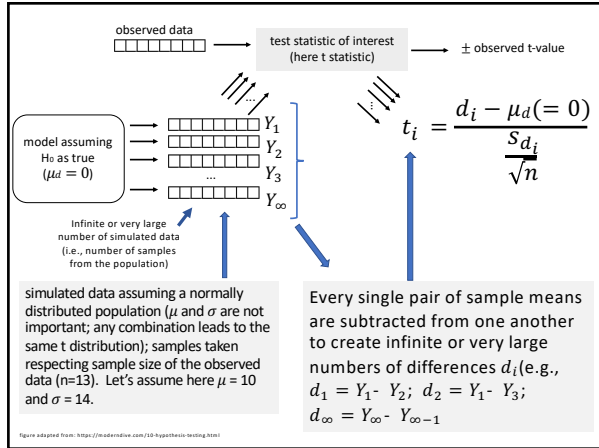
observed data

test statistic of interest (here t statistic)

± observed t-value

model assuming H₀ as true ($\mu_d = 0$)

$Y_1$
$Y_2$
$Y_3$
...
$Y_\infty$

$t_i = \frac{d_i - \mu_d(=0)}{\frac{s_{d_i}}{\sqrt{n}}}$

Infinite or very large number of simulated data (i.e., number of samples from the population)

simulated data assuming a normally distributed population ($\mu$ and $\sigma$ are not important; any combination leads to the same t distribution); samples taken respecting sample size of the observed data (n=13). Let's assume here $\mu$ = 10 and $\sigma$ = 14.

Every single pair of sample means are subtracted from one another to create infinite or very large numbers of differences $d_i$(e.g., $d_1 = Y_1$- $Y_2$; $d_2 = Y_1$- $Y_3$; $d_\infty = Y_\infty$- $Y_{\infty-1}$

figure adapted from: https://moderndive.com/10-hypothesis-testing.html